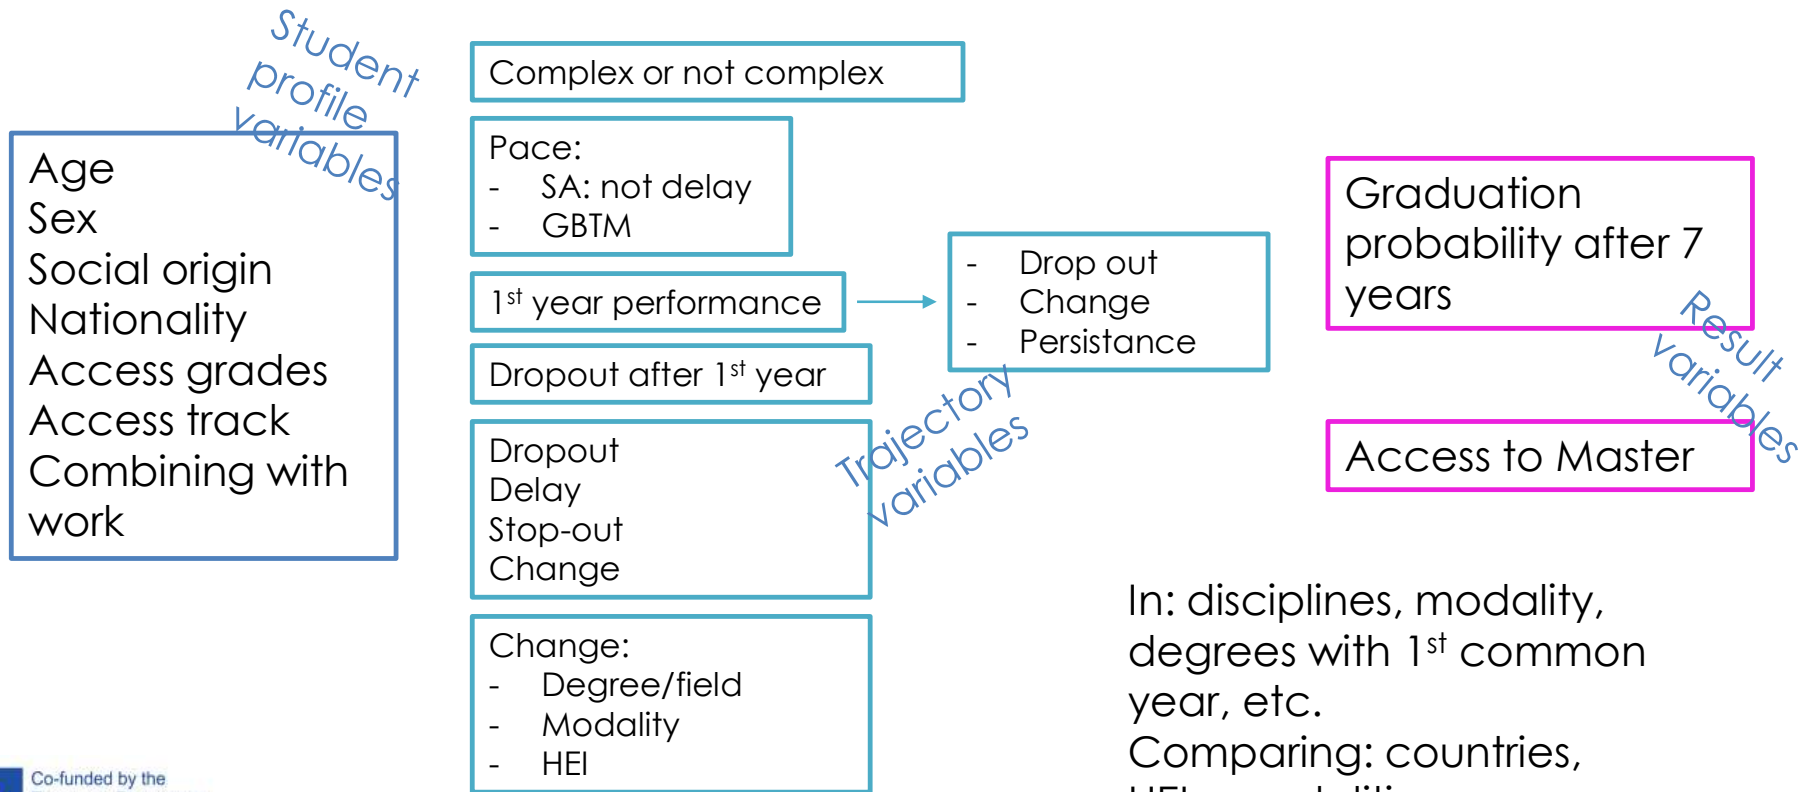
Student profile variables

Age
Sex
Social origin
Nationality
Access grades
Access track
Combining with work

Complex or not complex

Pace:
- SA: not delay
- GBTM

1st year performance

Dropout after 1st year

Dropout
Delay
Stop-out
Change

Change:
- Degree/field
- Modality
- HEI

- Drop out
- Change
- Persistance

Trajectory variables

Graduation probability after 7 years

Access to Master

Result variables

In: disciplines, modality, degrees with 1st common year, etc.
Comparing: countries, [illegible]

Co-funded by the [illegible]